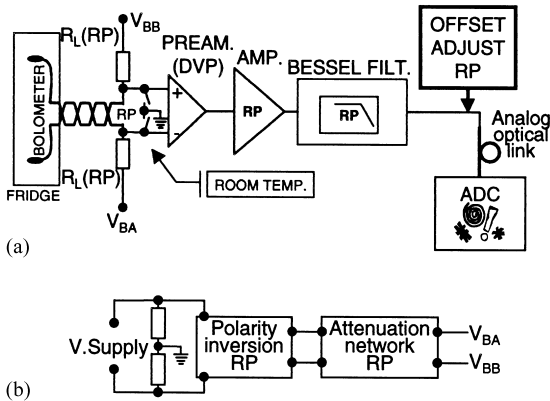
$R_L$(RP)
$V_{BB}$
PREAM. (DVP)
AMP.
BESSEL FILT.
OFFSET ADJUST RP
BOLOMETER
RP
+
-
RP
RP
Analog optical link
FRIDGE
$R_L$(RP)
ROOM TEMP.
ADC
$V_{BA}$
(a)

V.Supply
Polarity inversion RP
Attenuation network RP
$V_{BA}$
$V_{BB}$
(b)